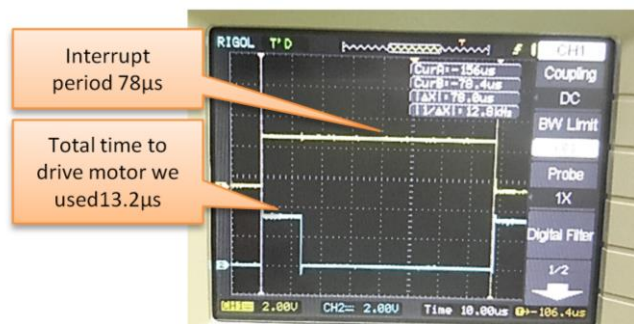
Interrupt period 78µs

Total time to drive motor we used13.2µs

RIGOL T'D

CurA:-156us
CurB:-78.4us
|ΔX|:78.0us
1/|ΔX|:12.8kHz

CH1
Coupling
DC
BW Limit
OFF
Probe
1X
Digital Filter
1/2

2.00V CH2= 2.00V Time 10.00us -106.4us